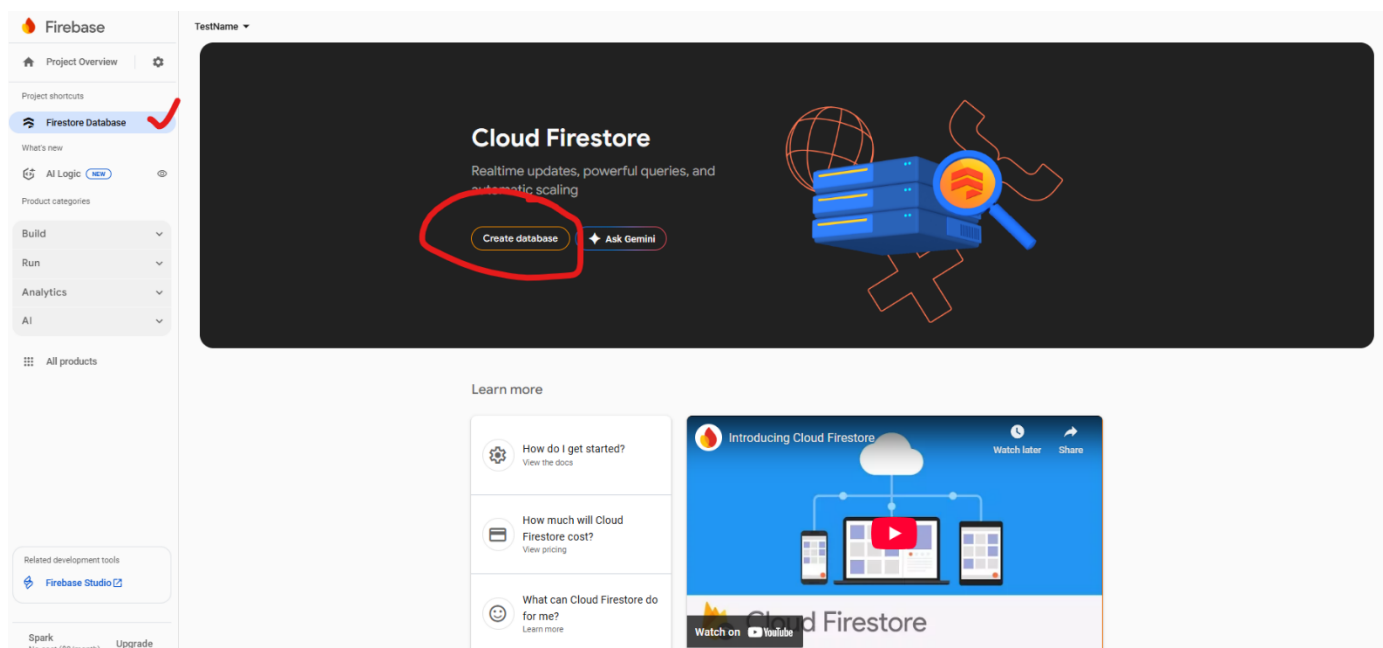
Firebase

Project Overview

Project shortcuts

Firestore Database

What's new

AI Logic NEW

Product categories

Build

Run

Analytics

AI

All products

Related development tools

Firebase Studio

Spark
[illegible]

Upgrade

TestName

Cloud Firestore

Realtime updates, powerful queries, and automatic scaling

Create database

Ask Gemini

Learn more

How do I get started?
View the docs

How much will Cloud Firestore cost?
View pricing

What can Cloud Firestore do for me?
Learn more

Introducing Cloud Firestore

Watch later

Share

Cloud Firestore

Watch on YouTube